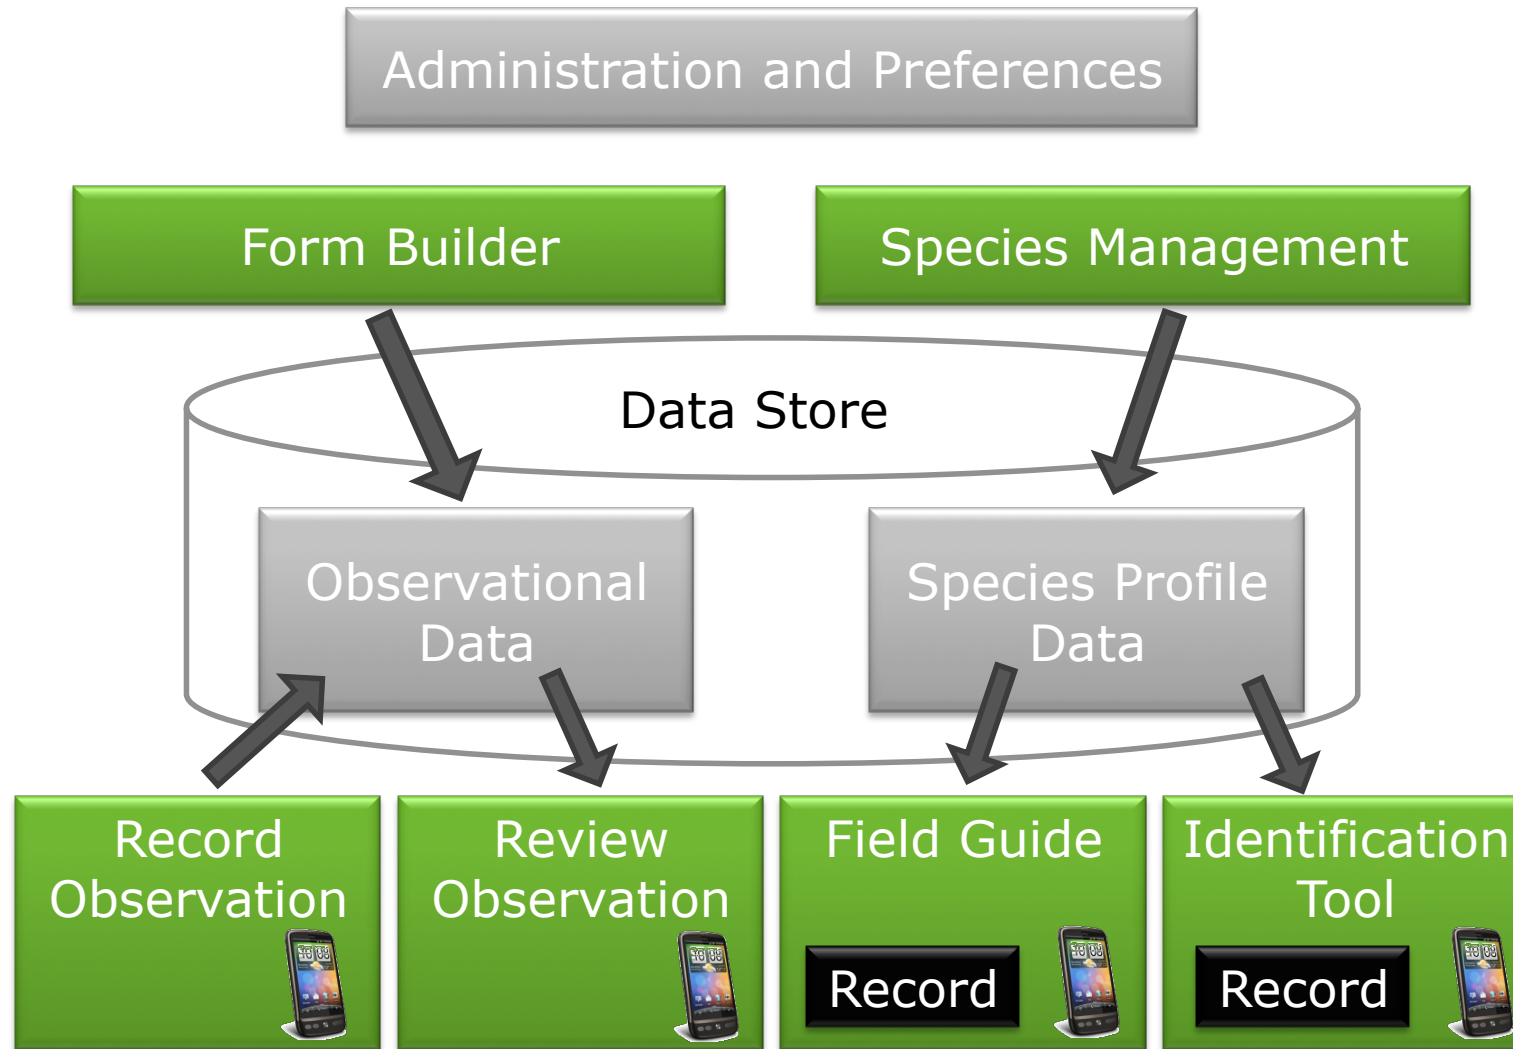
Administration and Preferences

Form Builder

Species Management

Data Store

Observational Data

Species Profile Data

Record Observation

Review Observation

Field Guide

Record

Identification Tool

Record